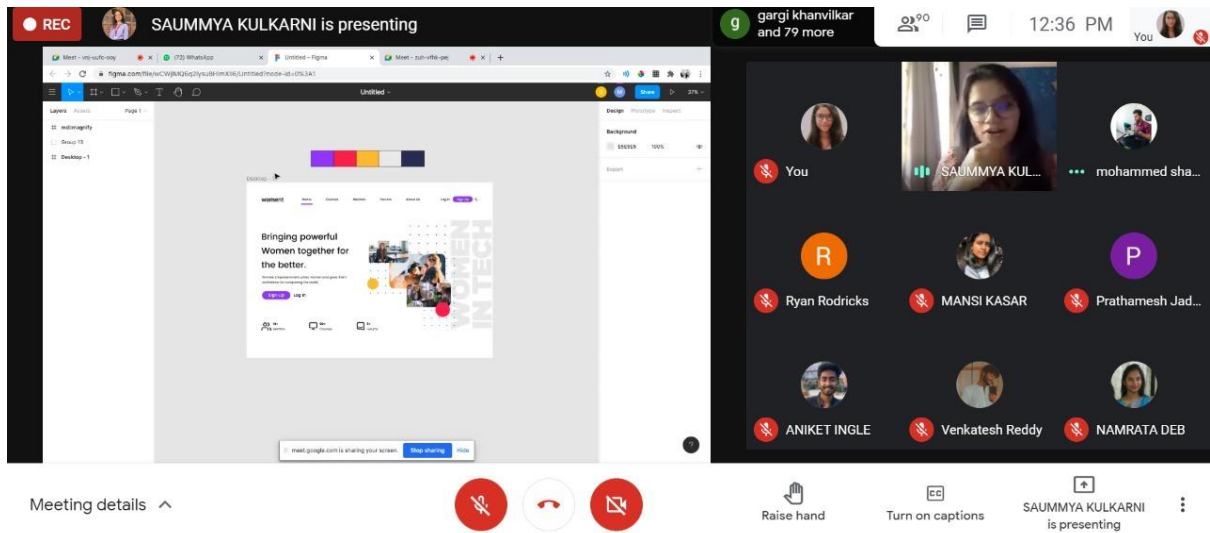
REC

SAUMMYA KULKARNI is presenting

gargi khanvilkar and 79 more

90

12:36 PM

You

Meet - vnj-xufc-ooy

(72) WhatsApp

Untitled – Figma

Meet - zuh-vfhk-pej

figma.com/file/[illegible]/Untitled?node-id=0%3A1

Untitled

Share

37%

Layers

Assets

Page 1

Design

Prototype

Inspect

Background

F5F5F5

100%

Export

Group 15

Desktop - 1

Desktop

Bringing powerful Women together for the better.

Sign Up

Log in

WOMEN IN TECH

meet.google.com is sharing your screen.

Stop sharing

Hide

You

SAUMMYA KUL...

mohammed sha...

R

Ryan Rodricks

MANSI KASAR

P

Prathamesh Jad...

ANIKET INGLE

Venkatesh Reddy

NAMRATA DEB

Meeting details

Raise hand

Turn on captions

SAUMMYA KULKARNI is presenting